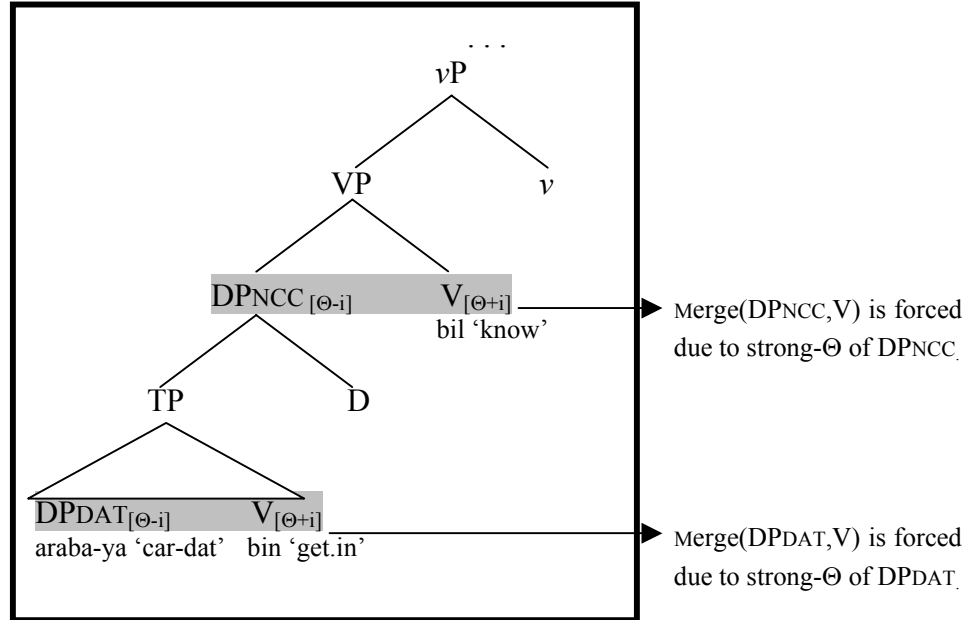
. . .

$v$P

VP

$v$

DPNCC $_{[\Theta\text{-i}]}$

V$_{[\Theta\text{+i}]}$

bil 'know'

Merge(DPNCC,V) is forced due to strong-Θ of DPNCC.

TP

D

DPDAT$_{[\Theta\text{-i}]}$

V$_{[\Theta\text{+i}]}$

araba-ya 'car-dat'

bin 'get.in'

Merge(DPDAT,V) is forced due to strong-Θ of DPDAT.